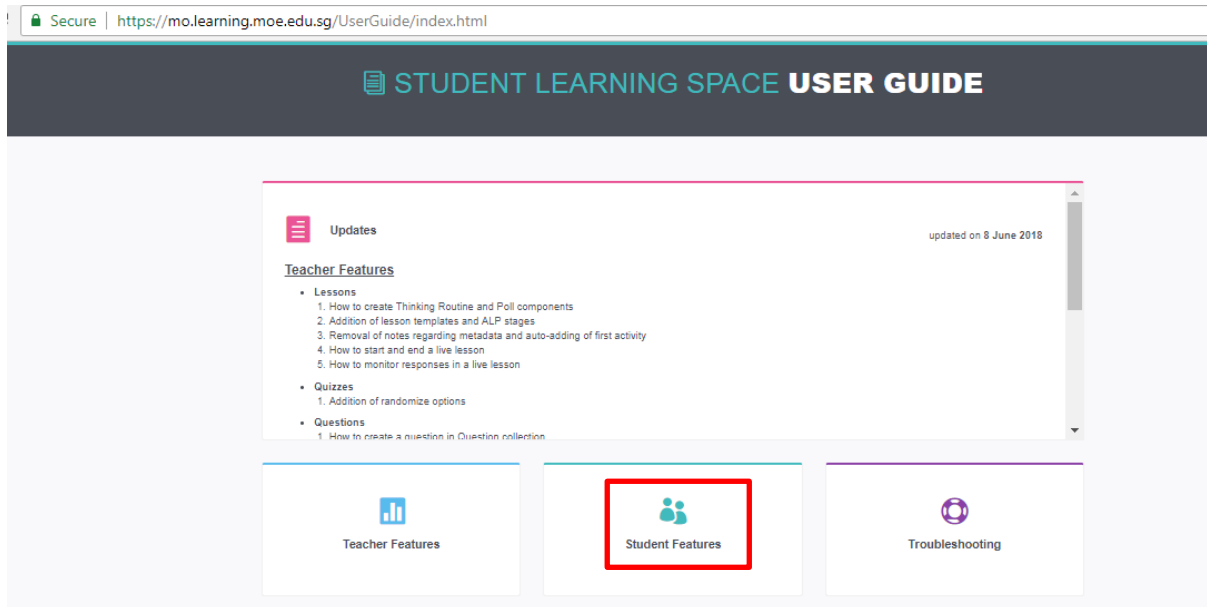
Secure | https://mo.learning.moe.edu.sg/UserGuide/index.html

STUDENT LEARNING SPACE USER GUIDE

Updates

updated on 8 June 2018

Teacher Features

- Lessons
1. How to create Thinking Routine and Poll components
2. Addition of lesson templates and ALP stages
3. Removal of notes regarding metadata and auto-adding of first activity
4. How to start and end a live lesson
5. How to monitor responses in a live lesson

- Quizzes
1. Addition of randomize options

- Questions
1. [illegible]

Teacher Features

Student Features

Troubleshooting